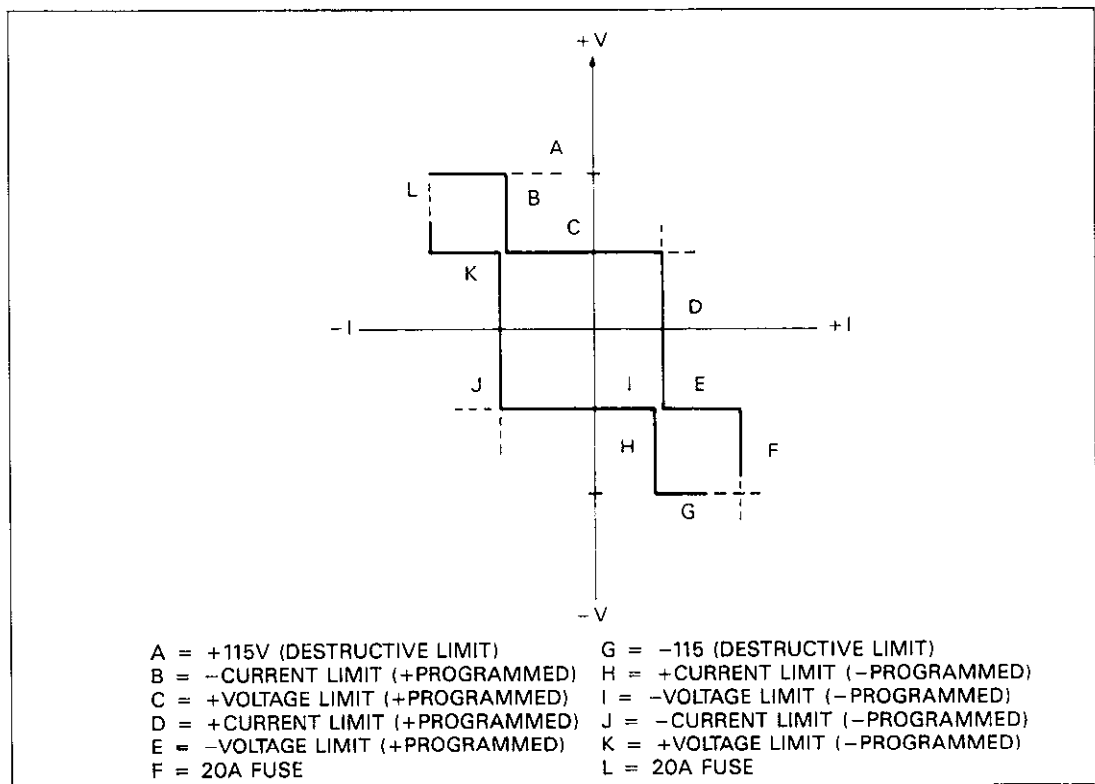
+V

A

L

B

C

K

D

−I

+I

J

I

E

H

F

G

−V

A = +115V (DESTRUCTIVE LIMIT)
B = −CURRENT LIMIT (+PROGRAMMED)
C = +VOLTAGE LIMIT (+PROGRAMMED)
D = +CURRENT LIMIT (+PROGRAMMED)
E = −VOLTAGE LIMIT (+PROGRAMMED)
F = 20A FUSE

G = −115 (DESTRUCTIVE LIMIT)
H = +CURRENT LIMIT (−PROGRAMMED)
I = −VOLTAGE LIMIT (−PROGRAMMED)
J = −CURRENT LIMIT (−PROGRAMMED)
K = +VOLTAGE LIMIT (−PROGRAMMED)
L = 20A FUSE